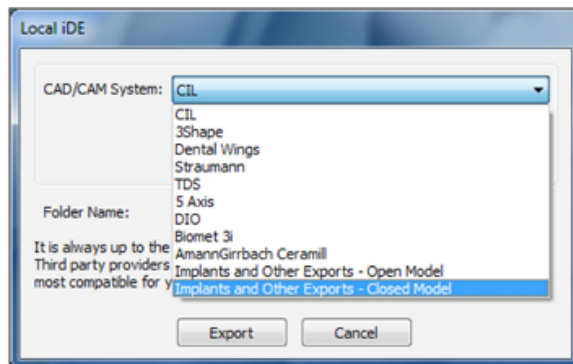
Local iDE

CAD/CAM System: CIL

CIL
3Shape
Dental Wings
Straumann
TDS
5 Axis
DIO
Biomet 3i
AmannGirrbach Ceramill
Implants and Other Exports - Open Model
Implants and Other Exports - Closed Model

Folder Name:

It is always up to the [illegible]
Third party providers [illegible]
most compatible for y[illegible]

Export Cancel